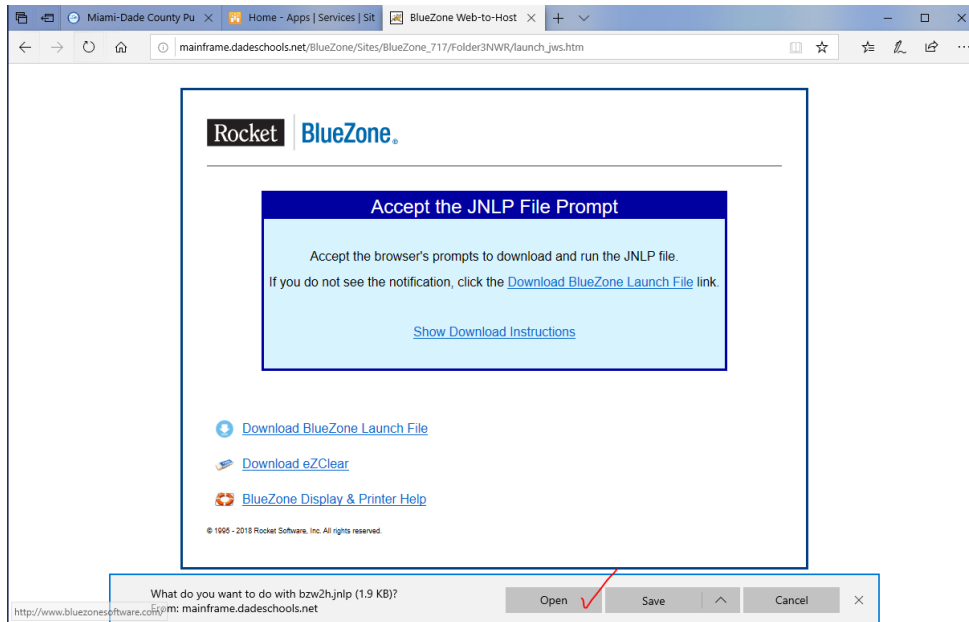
Miami-Dade County Pu ×
Home - Apps | Services | Sit ×
BlueZone Web-to-Host ×

mainframe.dadeschools.net/BlueZone/Sites/BlueZone_717/Folder3NWR/launch_jws.htm

Rocket BlueZone

Accept the JNLP File Prompt

Accept the browser's prompts to download and run the JNLP file.

If you do not see the notification, click the Download BlueZone Launch File link.

Show Download Instructions

Download BlueZone Launch File

Download eZClear

BlueZone Display & Printer Help

© 1995 - 2018 Rocket Software, Inc. All rights reserved.

What do you want to do with bzw2h.jnlp (1.9 KB)?
From: mainframe.dadeschools.net

Open
Save
Cancel

http://www.bluezonesoftware.com/